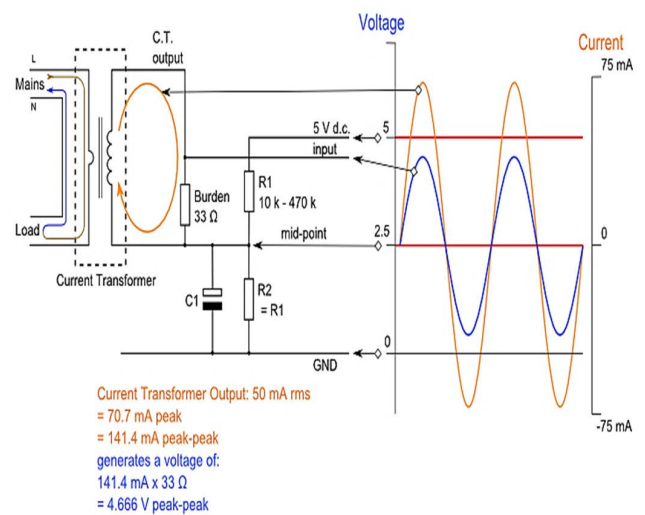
Voltage

Current

75 mA

L

Mains

N

C.T. output

5 V d.c. input

5

Burden 33 Ω

R1 10 k - 470 k

Load

mid-point

2.5

0

Current Transformer

C1

R2 = R1

0

GND

Current Transformer Output: 50 mA rms
= 70.7 mA peak
= 141.4 mA peak-peak
generates a voltage of:
141.4 mA x 33 Ω
= 4.666 V peak-peak

-75 mA